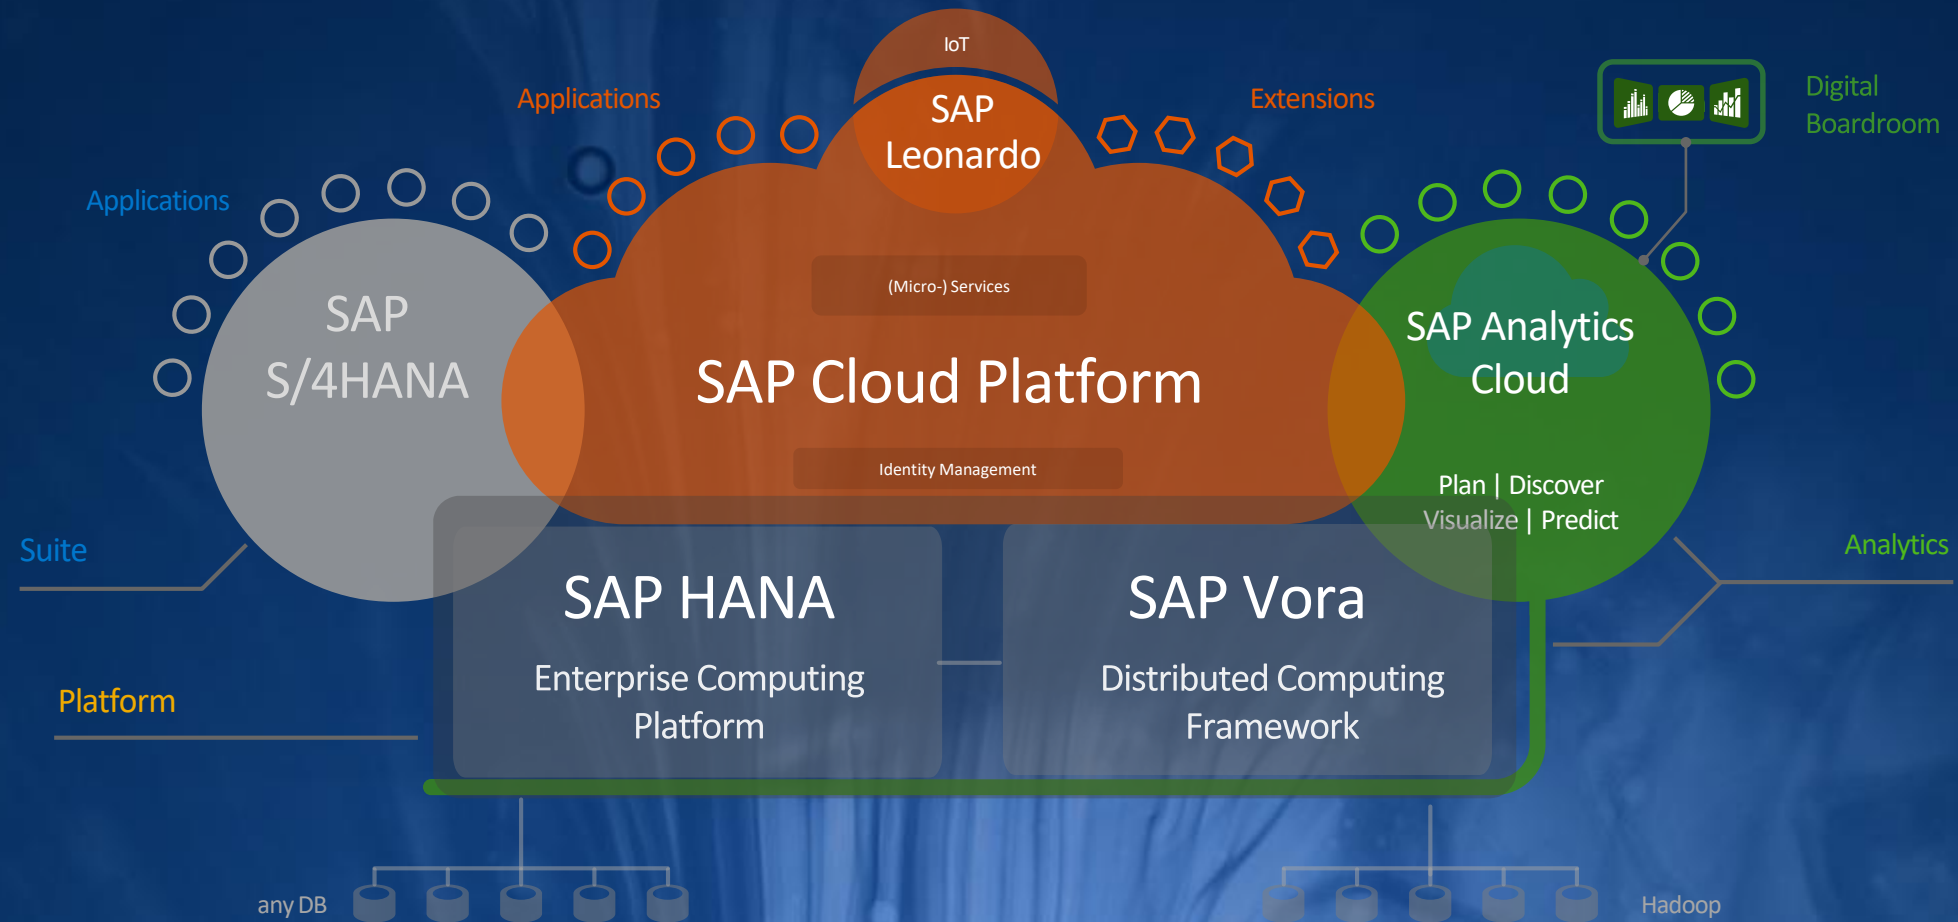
IoT

SAP Leonardo

Applications

Extensions

Digital Boardroom

Applications

SAP S/4HANA

(Micro-) Services

SAP Cloud Platform

Identity Management

SAP Analytics Cloud

Plan | Discover
Visualize | Predict

Suite

Analytics

SAP HANA

Enterprise Computing Platform

SAP Vora

Distributed Computing Framework

Platform

any DB

Hadoop